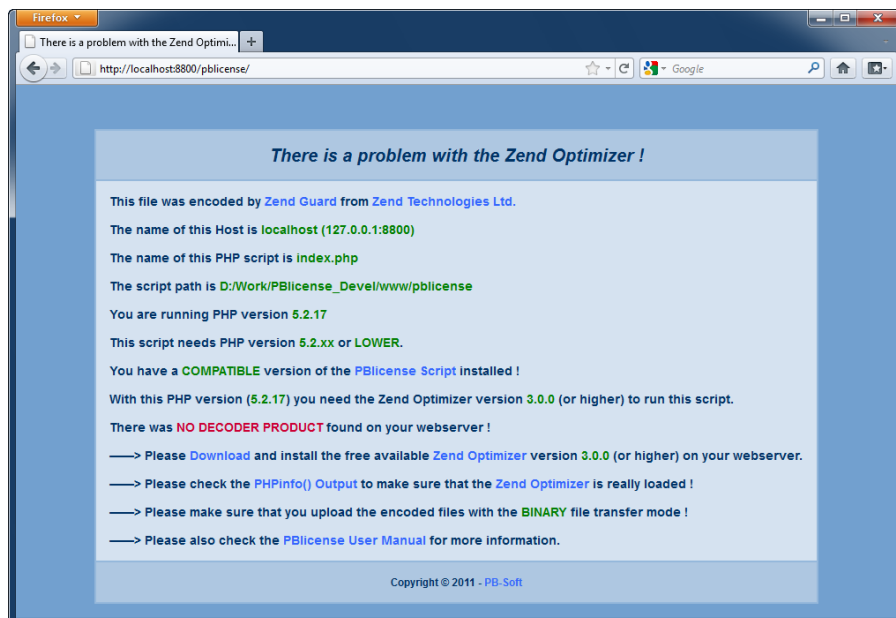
Firefox

There is a problem with the Zend Optimi...

+

http://localhost:8800/pblicense/

Google

There is a problem with the Zend Optimizer !

This file was encoded by Zend Guard from Zend Technologies Ltd.

The name of this Host is localhost (127.0.0.1:8800)

The name of this PHP script is index.php

The script path is D:/Work/PBlicense_Devel/www/pblicense

You are running PHP version 5.2.17

This script needs PHP version 5.2.xx or LOWER.

You have a COMPATIBLE version of the PBlicense Script installed !

With this PHP version (5.2.17) you need the Zend Optimizer version 3.0.0 (or higher) to run this script.

There was NO DECODER PRODUCT found on your webserver !

——> Please Download and install the free available Zend Optimizer version 3.0.0 (or higher) on your webserver.

——> Please check the PHPinfo() Output to make sure that the Zend Optimizer is really loaded !

——> Please make sure that you upload the encoded files with the BINARY file transfer mode !

——> Please also check the PBlicense User Manual for more information.

Copyright © 2011 - PB-Soft